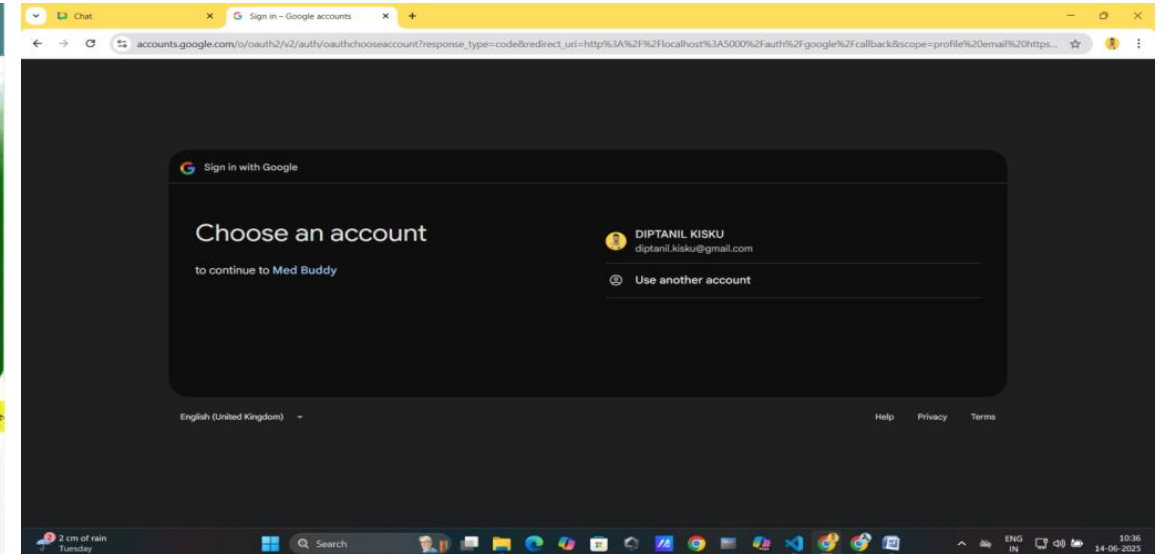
Chat
Sign in – Google accounts
accounts.google.com/o/oauth2/v2/auth/oauthchooseaccount?response_type=code&redirect_uri=http%3A%2F%2Flocalhost%3A5000%2Fauth%2Fgoogle%2Fcallback&scope=profile%20email%20https...

Sign in with Google

Choose an account

to continue to Med Buddy

DIPTANIL KISKU
diptanil.kisku@gmail.com

Use another account

English (United Kingdom)

Help Privacy Terms

2 cm of rain
Tuesday

Search

ENG
IN

10:36
14-06-2025